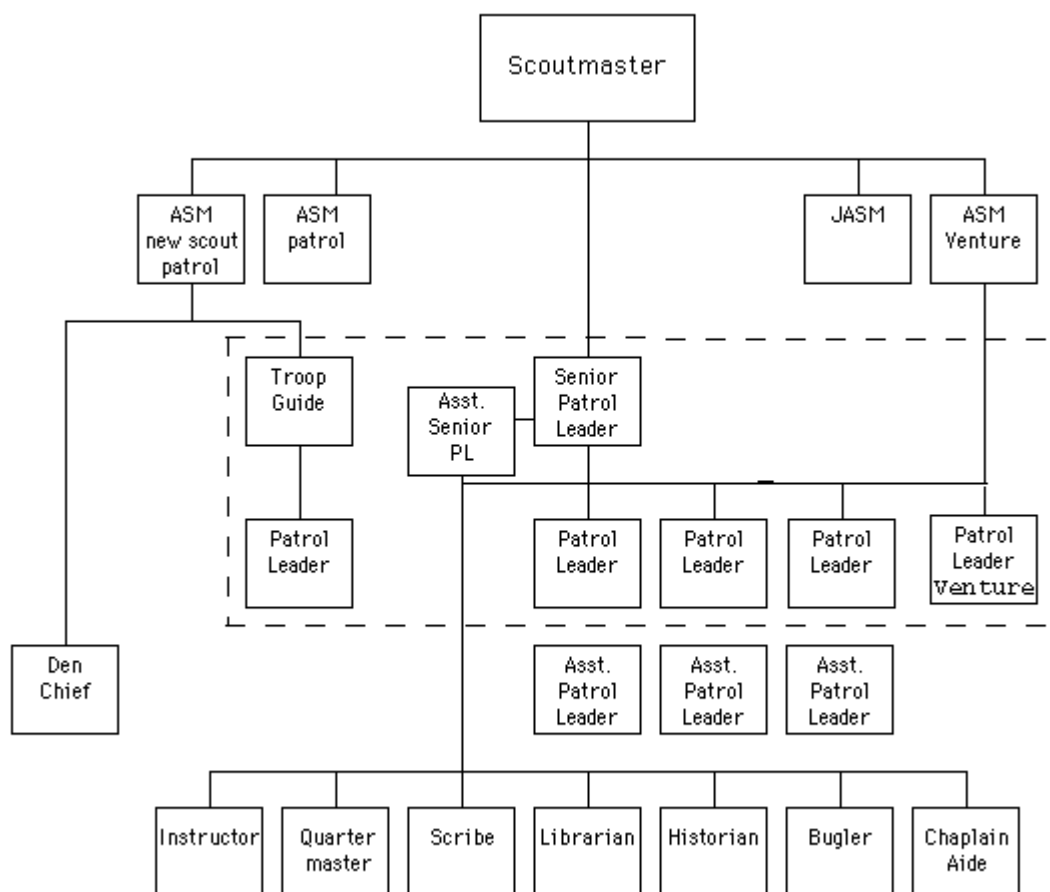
Scoutmaster

ASM new scout patrol

ASM patrol

JASM

ASM Venture

Troop Guide

Asst. Senior PL

Senior Patrol Leader

Patrol Leader

Patrol Leader

Patrol Leader

Patrol Leader

Patrol Leader Venture

Den Chief

Asst. Patrol Leader

Asst. Patrol Leader

Asst. Patrol Leader

Instructor

Quarter master

Scribe

Librarian

Historian

Bugler

Chaplain Aide